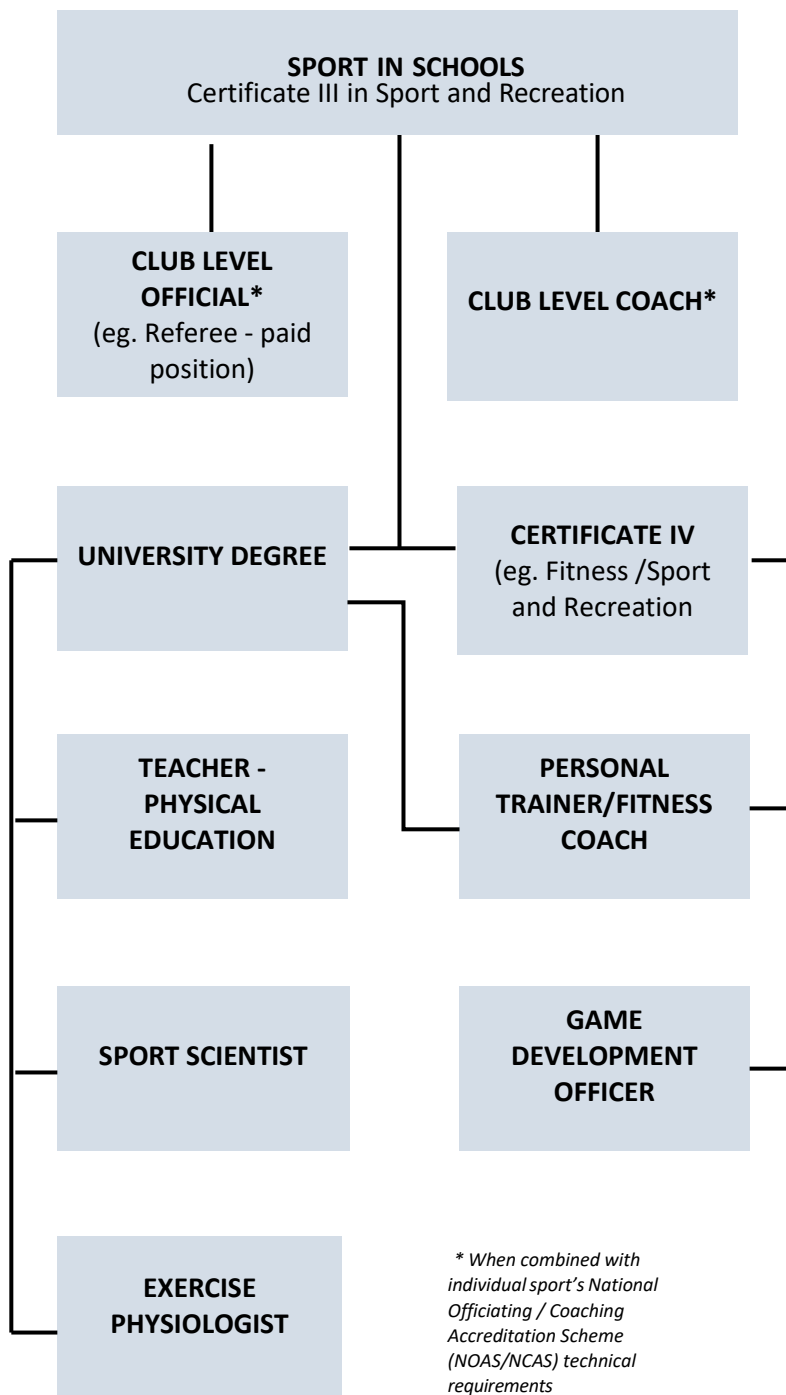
**SPORT IN SCHOOLS**
Certificate III in Sport and Recreation

**CLUB LEVEL OFFICIAL***
(eg. Referee - paid position)

**CLUB LEVEL COACH***

**UNIVERSITY DEGREE**

**CERTIFICATE IV**
(eg. Fitness /Sport and Recreation

**TEACHER - PHYSICAL EDUCATION**

**PERSONAL TRAINER/FITNESS COACH**

**SPORT SCIENTIST**

**GAME DEVELOPMENT OFFICER**

**EXERCISE PHYSIOLOGIST**

*\* When combined with individual sport's National Officiating / Coaching Accreditation Scheme (NOAS/NCAS) technical requirements*